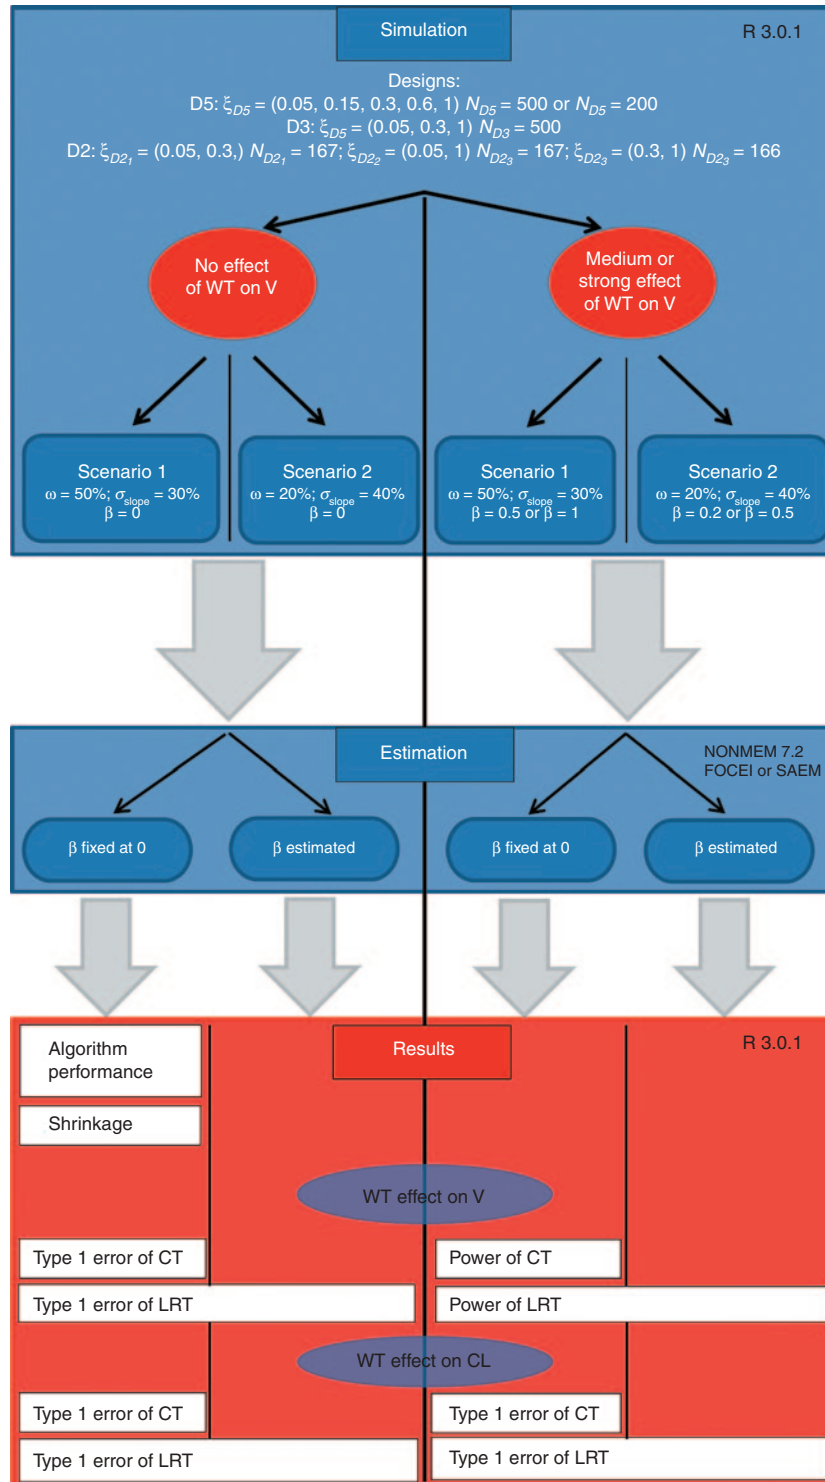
Simulation

R 3.0.1

Designs:
D5: $\xi_{D5}$ = (0.05, 0.15, 0.3, 0.6, 1) $N_{D5}$ = 500 or $N_{D5}$ = 200
D3: $\xi_{D5}$ = (0.05, 0.3, 1) $N_{D3}$ = 500
D2: $\xi_{D2_1}$ = (0.05, 0.3,) $N_{D2_1}$ = 167; $\xi_{D2_2}$ = (0.05, 1) $N_{D2_3}$ = 167; $\xi_{D2_3}$ = (0.3, 1) $N_{D2_3}$ = 166

No effect of WT on V

Medium or strong effect of WT on V

Scenario 1
$\omega$ = 50%; $\sigma_{slope}$ = 30%
$\beta$ = 0

Scenario 2
$\omega$ = 20%; $\sigma_{slope}$ = 40%
$\beta$ = 0

Scenario 1
$\omega$ = 50%; $\sigma_{slope}$ = 30%
$\beta$ = 0.5 or $\beta$ = 1

Scenario 2
$\omega$ = 20%; $\sigma_{slope}$ = 40%
$\beta$ = 0.2 or $\beta$ = 0.5

Estimation

NONMEM 7.2
FOCEI or SAEM

$\beta$ fixed at 0

$\beta$ estimated

$\beta$ fixed at 0

$\beta$ estimated

Results

R 3.0.1

Algorithm performance

Shrinkage

WT effect on V

Type 1 error of CT

Power of CT

Type 1 error of LRT

Power of LRT

WT effect on CL

Type 1 error of CT

Type 1 error of CT

Type 1 error of LRT

Type 1 error of LRT